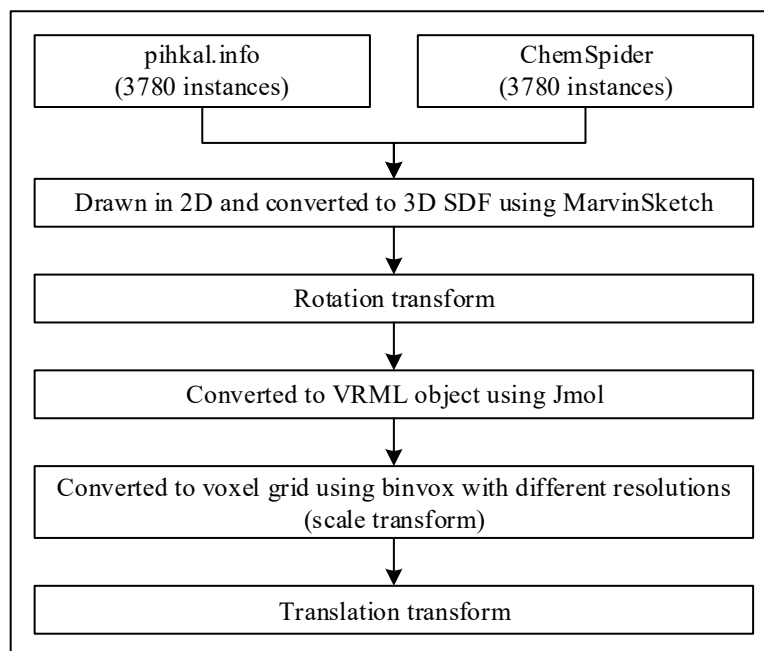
pihkal.info
(3780 instances)

ChemSpider
(3780 instances)

Drawn in 2D and converted to 3D SDF using MarvinSketch

Rotation transform

Converted to VRML object using Jmol

Converted to voxel grid using binvox with different resolutions
(scale transform)

Translation transform